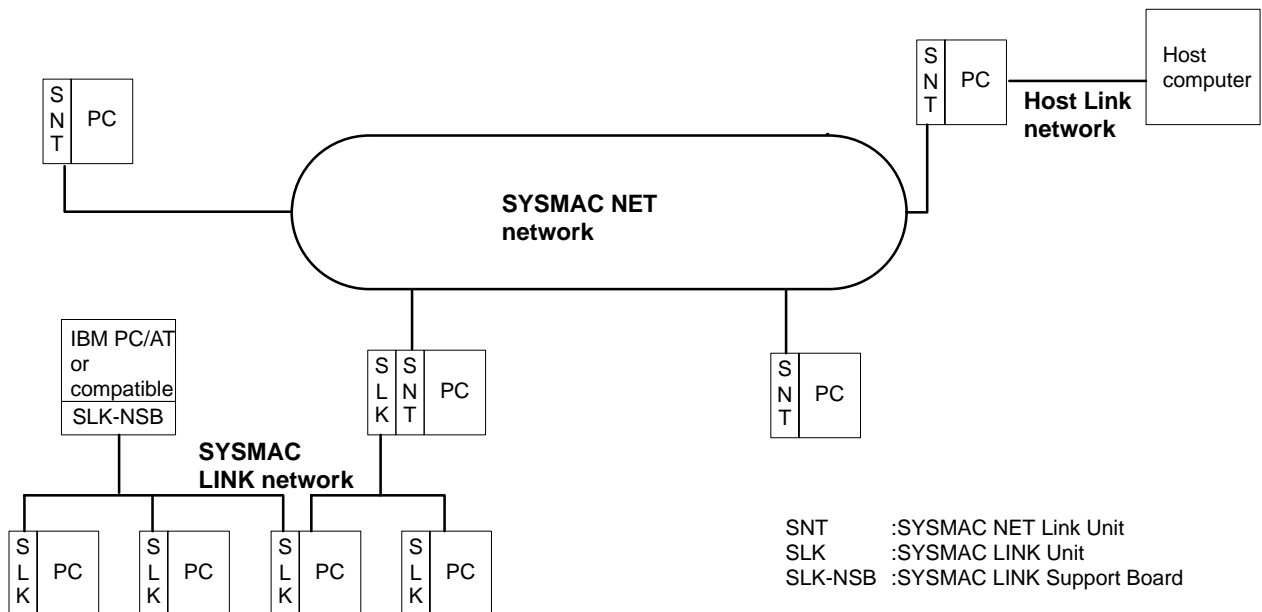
S
N
T

PC

S
N
T

PC

Host computer

Host Link network

SYSMAC NET network

IBM PC/AT or compatible

SLK-NSB

S
L
K

S
N
T

PC

S
N
T

PC

SYSMAC LINK network

S
L
K

PC

S
L
K

PC

S
L
K

PC

S
L
K

PC

SNT :SYSMAC NET Link Unit
SLK :SYSMAC LINK Unit
SLK-NSB :SYSMAC LINK Support Board